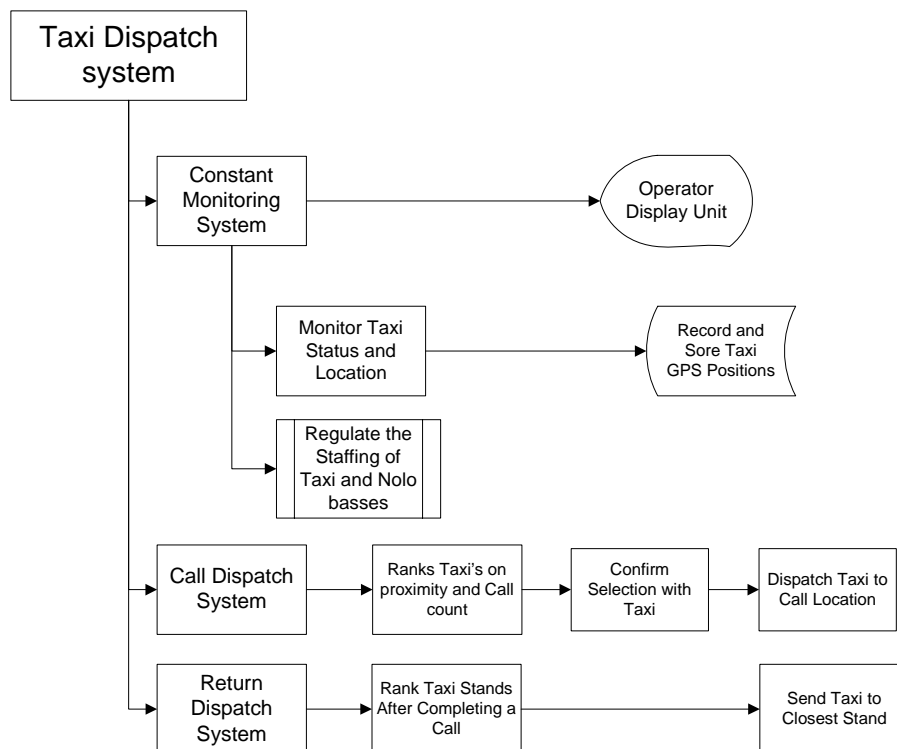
Taxi Dispatch system

Constant Monitoring System

Operator Display Unit

Monitor Taxi Status and Location

Record and Sore Taxi GPS Positions

Regulate the Staffing of Taxi and Nolo basses

Call Dispatch System

Ranks Taxi's on proximity and Call count

Confirm Selection with Taxi

Dispatch Taxi to Call Location

Return Dispatch System

Rank Taxi Stands After Completing a Call

Send Taxi to Closest Stand